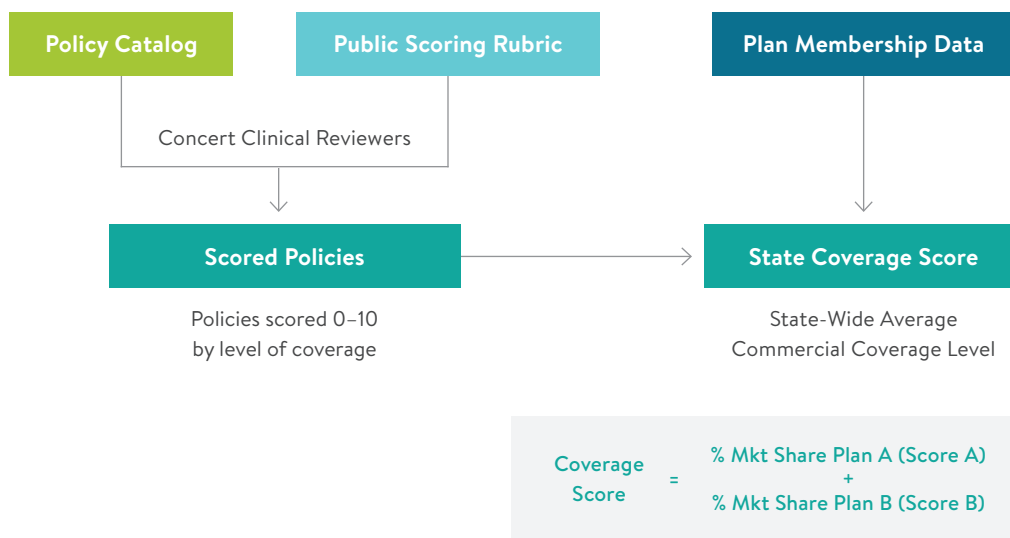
Policy Catalog

Public Scoring Rubric

Plan Membership Data

Concert Clinical Reviewers

Scored Policies

Policies scored 0–10 by level of coverage

State Coverage Score

State-Wide Average Commercial Coverage Level

Coverage Score = % Mkt Share Plan A (Score A) + % Mkt Share Plan B (Score B)